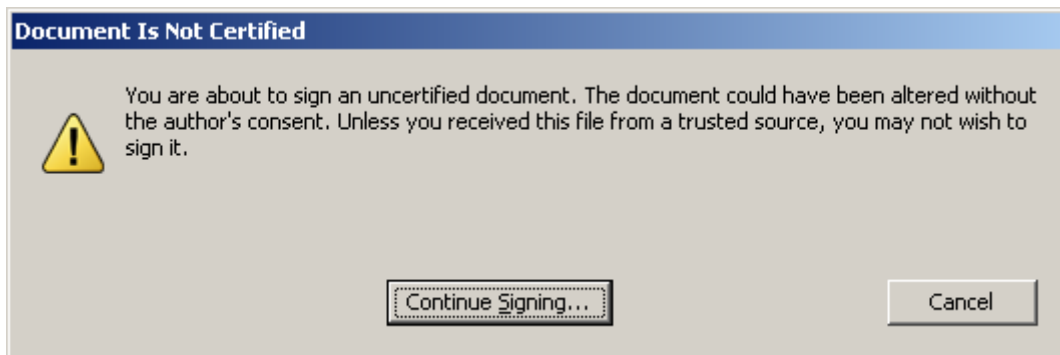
Document Is Not Certified

You are about to sign an uncertified document. The document could have been altered without the author's consent. Unless you received this file from a trusted source, you may not wish to sign it.

Continue Signing...

Cancel